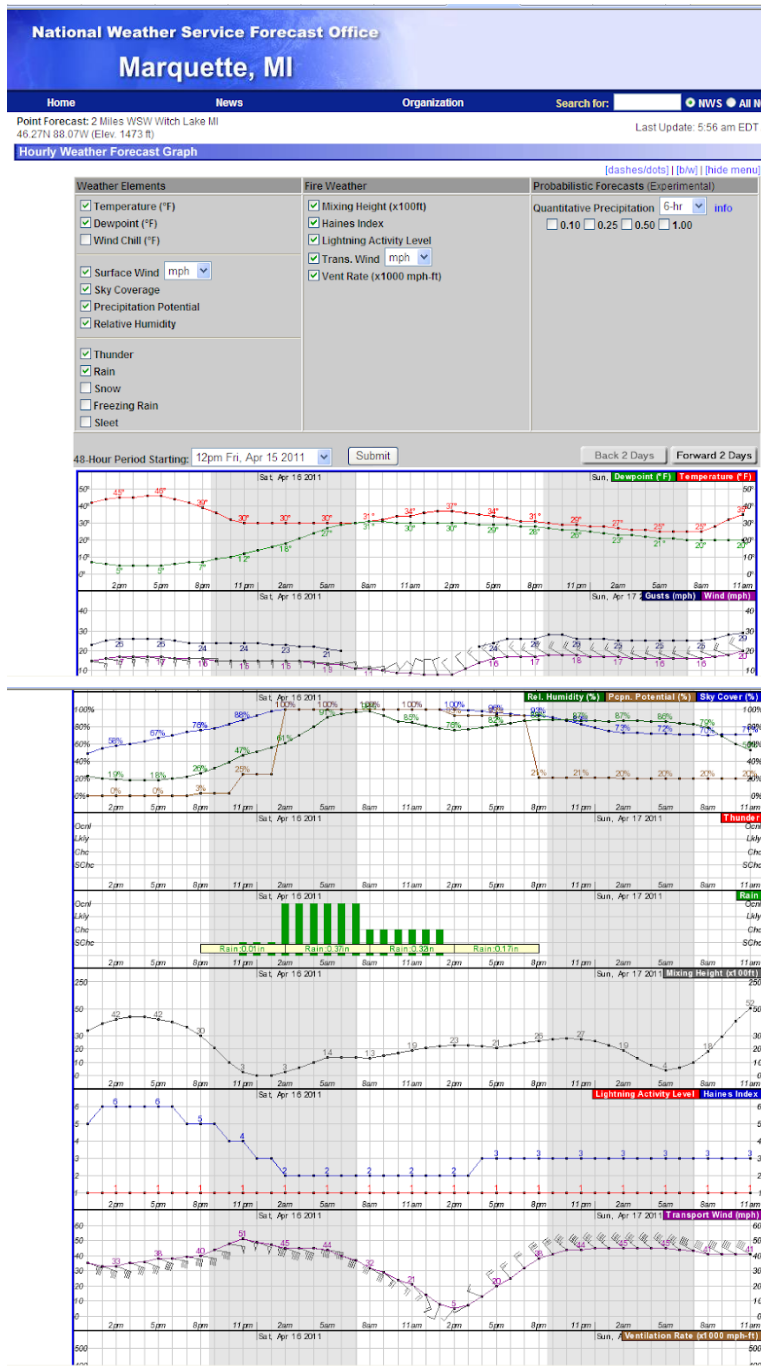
National Weather Service Forecast Office
Marquette, MI

Home News Organization Search for: NWS All N

Point Forecast: 2 Miles WSW Witch Lake MI
46.27N 88.07W (Elev. 1473 ft)

Last Update: 5:56 am EDT

Hourly Weather Forecast Graph

[dashes/dots] | [b/w] | [hide menu]

| Weather Elements | Fire Weather | Probabilistic Forecasts (Experimental) |
|---|---|---|
| Temperature (°F) | Mixing Height (x100ft) | Quantitative Precipitation 6-hr info |
| Dewpoint (°F) | Haines Index | 0.10 0.25 0.50 1.00 |
| Wind Chill (°F) | Lightning Activity Level | |
| Surface Wind mph | Trans. Wind mph | |
| Sky Coverage | Vent Rate (x1000 mph-ft) | |
| Precipitation Potential | | |
| Relative Humidity | | |
| Thunder | | |
| Rain | | |
| Snow | | |
| Freezing Rain | | |
| Sleet | | |

48-Hour Period Starting: 12pm Fri, Apr 15 2011 Submit

Back 2 Days Forward 2 Days

Sat, Apr 16 2011 Sun, Dewpoint (°F) Temperature (°F)
50° 40° 30° 20° 10° 0°
45° 46° 39° 30° 30° 30° 31° 34° 37° 34° 31° 29° 27° 25° 26° 30°
5° 5° 7° 12° 18° 27° 31° 30° 30° 29° 26° 26° 23° 21° 20° 20°
2pm 5pm 8pm 11pm 2am 5am 8am 11am 2pm 5pm 8pm 11pm 2am 5am 8am 11am

Sat, Apr 16 2011 Sun, Apr 17 2 Gusts (mph) Wind (mph)
40 30 20 10
26 26 24 24 23 21 24 26 29 29 29 29 29
16 17 17 16 15 15 11 16 17 18 17 16 16 20

Sat, Apr 16 2011 Rel. Humidity (%) Pcpn. Potential (%) Sky Cover (%)
100% 80% 60% 40% 20% 0%
58% 67% 76% 88% 100% 100% 100% 100% 100% 98% 92% 87% 73% 72% 70%
19% 18% 26% 47% 61% 95% 100% 85% 79% 85% 92% 87% 87% 86% 79% 57%
0% 0% 3% 25% 100% 21% 21% 20% 20% 20% 20%
2pm 5pm 8pm 11pm 2am 5am 8am 11am 2pm 5pm 8pm 11pm 2am 5am 8am 11am

Sat, Apr 16 2011 Sun, Apr 17 2011 Thunder
Ocnl Lkly Chc SChc

Sat, Apr 16 2011 Sun, Apr 17 2011 Rain
Ocnl Lkly Chc SChc
Rain:0.01in Rain:0.37in Rain:0.32in Rain:0.17in

Sat, Apr 16 2011 Sun, Apr 17 2011 Mixing Height (x100ft)
250 50 40 30 20 10 0
42 30 3 3 14 13 19 23 21 26 27 19 4 18 52

Sat, Apr 16 2011 Lightning Activity Level Haines Index
6 5 4 3 2 1
6 6 6 5 4 2 2 2 2 2 3 3 3 3 3 3 3 3
1 1 1 1 1 1 1 1 1 1 1 1 1 1 1 1 1

Sat, Apr 16 2011 Sun, Apr 17 2011 Transport Wind (mph)
60 50 40 30 20 10 0
51 45 44 40 38 32 32 21 5 20 38 44 45 45 41

Sat, Apr 16 2011 Sun, Ventilation Rate (x1000 mph-ft)
500